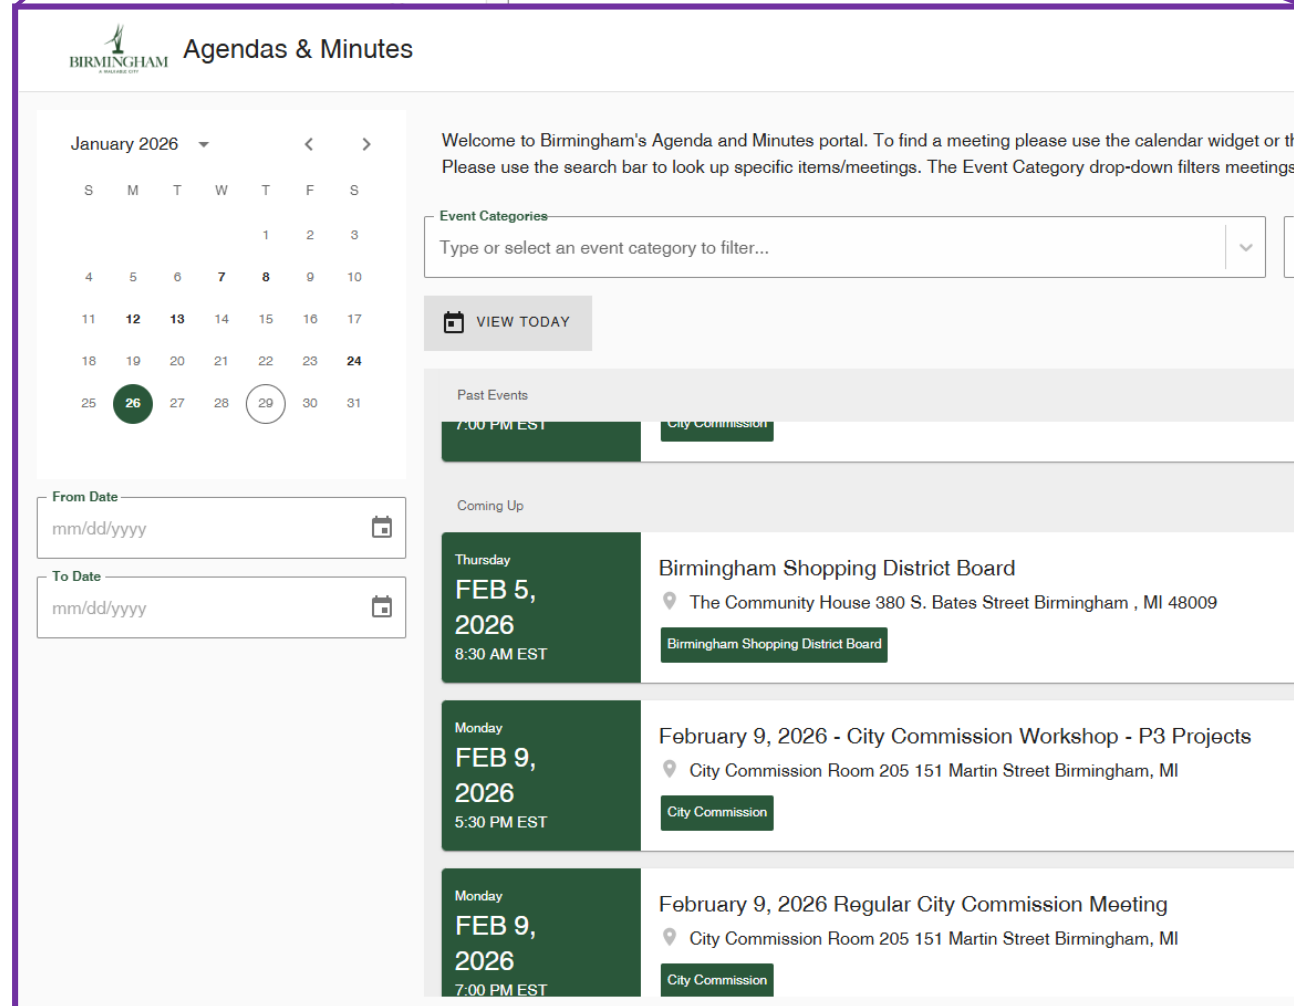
BIRMINGHAM
A WALKABLE CITY
Agendas & Minutes

January 2026

| S | M | T | W | T | F | S |
|---|---|---|---|---|---|---|
| | | | | 1 | 2 | 3 |
| 4 | 5 | 6 | 7 | 8 | 9 | 10 |
| 11 | 12 | 13 | 14 | 15 | 16 | 17 |
| 18 | 19 | 20 | 21 | 22 | 23 | 24 |
| 25 | 26 | 27 | 28 | 29 | 30 | 31 |

From Date
mm/dd/yyyy

To Date
mm/dd/yyyy

Welcome to Birmingham's Agenda and Minutes portal. To find a meeting please use the calendar widget or th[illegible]
Please use the search bar to look up specific items/meetings. The Event Category drop-down filters meetings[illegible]

Event Categories
Type or select an event category to filter...

VIEW TODAY

Past Events

7:00 PM EST
City Commission

Coming Up

Thursday
FEB 5, 2026
8:30 AM EST
Birmingham Shopping District Board
The Community House 380 S. Bates Street Birmingham , MI 48009
Birmingham Shopping District Board

Monday
FEB 9, 2026
5:30 PM EST
February 9, 2026 - City Commission Workshop - P3 Projects
City Commission Room 205 151 Martin Street Birmingham, MI
City Commission

Monday
FEB 9, 2026
7:00 PM EST
February 9, 2026 Regular City Commission Meeting
City Commission Room 205 151 Martin Street Birmingham, MI
City Commission